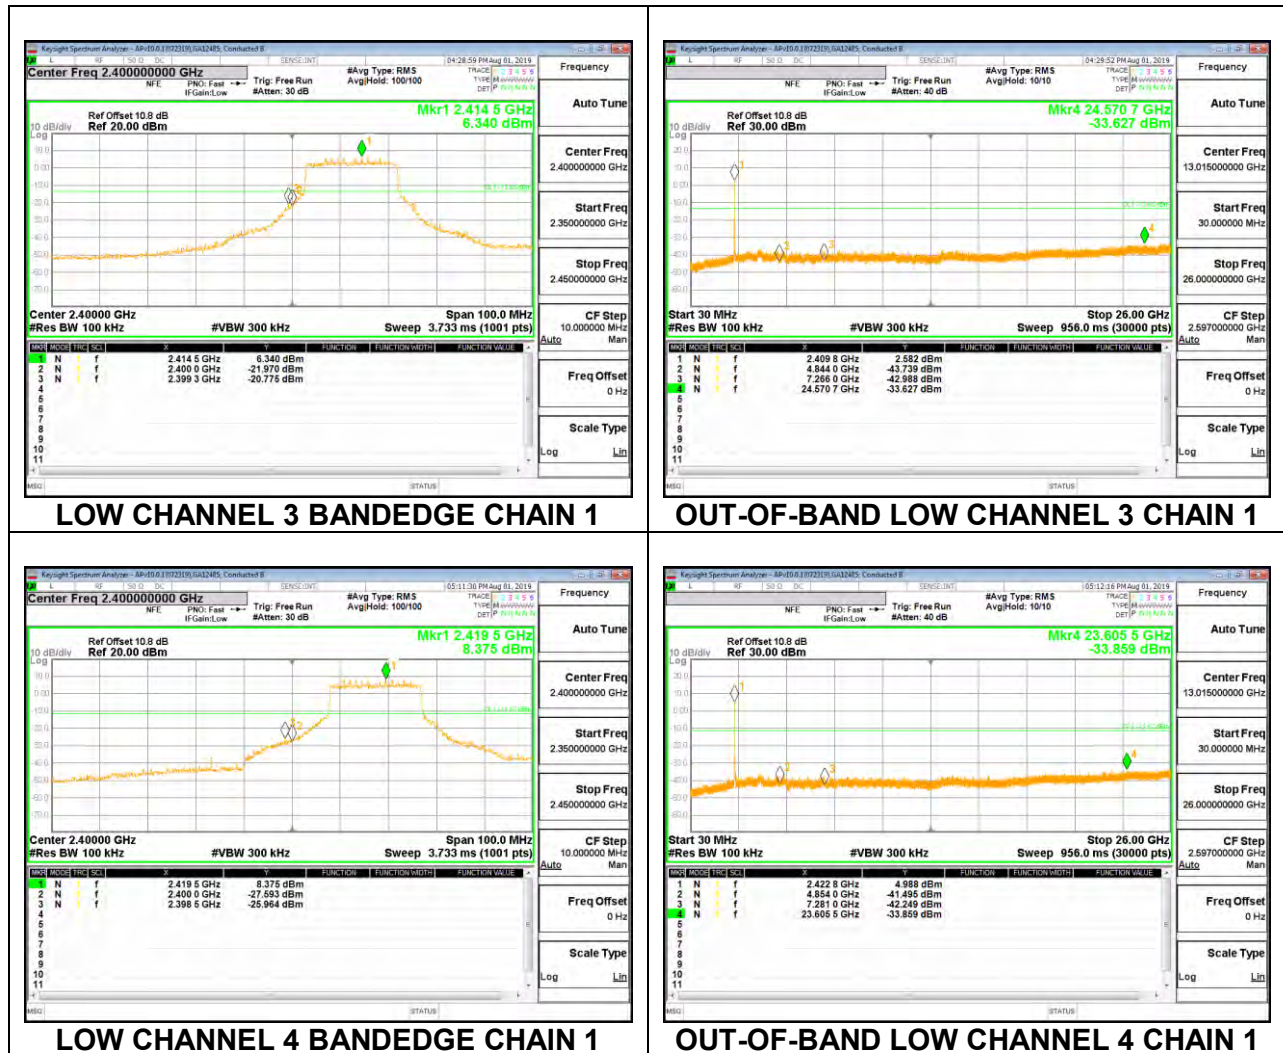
Keysight Spectrum Analyzer - APx10.0.1(872319),GA12485; Conducted B

Center Freq 2.400000000 GHz
NFE PNO: Fast IFGain:Low
Trig: Free Run
#Atten: 30 dB
#Avg Type: RMS
Avg|Hold: 100/100
04:28:59 PM Aug 01, 2019

Frequency
Auto Tune

Mkr1 2.414 5 GHz
6.340 dBm
Ref Offset 10.8 dB
10 dB/div Ref 20.00 dBm
Log

Center Freq 2.400000000 GHz
Start Freq 2.350000000 GHz
Stop Freq 2.450000000 GHz
CF Step 10.000000 MHz Auto Man
Freq Offset 0 Hz
Scale Type Log Lin

Center 2.40000 GHz
#Res BW 100 kHz
#VBW 300 kHz
Span 100.0 MHz
Sweep 3.733 ms (1001 pts)

| MKR | MODE | TRC | SCL | X | Y |
|---|---|---|---|---|---|
| 1 | N | 1 | f | 2.414 5 GHz | 6.340 dBm |
| 2 | N | 1 | f | 2.400 0 GHz | -21.970 dBm |
| 3 | N | 1 | f | 2.399 3 GHz | -20.775 dBm |

MSG STATUS

LOW CHANNEL 3 BANDEDGE CHAIN 1

Keysight Spectrum Analyzer - APx10.0.1(872319),GA12485; Conducted B

NFE PNO: Fast IFGain:Low
Trig: Free Run
#Atten: 40 dB
#Avg Type: RMS
Avg|Hold: 10/10
04:29:52 PM Aug 01, 2019

Frequency
Auto Tune

Mkr4 24.570 7 GHz
-33.627 dBm
Ref Offset 10.8 dB
10 dB/div Ref 30.00 dBm
Log

Center Freq 13.015000000 GHz
Start Freq 30.000000 MHz
Stop Freq 26.000000000 GHz
CF Step 2.597000000 GHz Auto Man
Freq Offset 0 Hz
Scale Type Log Lin

Start 30 MHz
#Res BW 100 kHz
#VBW 300 kHz
Stop 26.00 GHz
Sweep 956.0 ms (30000 pts)

| MKR | MODE | TRC | SCL | X | Y |
|---|---|---|---|---|---|
| 1 | N | 1 | f | 2.409 8 GHz | 2.582 dBm |
| 2 | N | 1 | f | 4.844 0 GHz | -43.739 dBm |
| 3 | N | 1 | f | 7.266 0 GHz | -42.988 dBm |
| 4 | N | 1 | f | 24.570 7 GHz | -33.627 dBm |

MSG STATUS

OUT-OF-BAND LOW CHANNEL 3 CHAIN 1

Keysight Spectrum Analyzer - APx10.0.1(872319),GA12485; Conducted B

Center Freq 2.400000000 GHz
NFE PNO: Fast IFGain:Low
Trig: Free Run
#Atten: 30 dB
#Avg Type: RMS
Avg|Hold: 100/100
05:11:30 PM Aug 01, 2019

Frequency
Auto Tune

Mkr1 2.419 5 GHz
8.375 dBm
Ref Offset 10.8 dB
10 dB/div Ref 20.00 dBm
Log

Center Freq 2.400000000 GHz
Start Freq 2.350000000 GHz
Stop Freq 2.450000000 GHz
CF Step 10.000000 MHz Auto Man
Freq Offset 0 Hz
Scale Type Log Lin

Center 2.40000 GHz
#Res BW 100 kHz
#VBW 300 kHz
Span 100.0 MHz
Sweep 3.733 ms (1001 pts)

| MKR | MODE | TRC | SCL | X | Y |
|---|---|---|---|---|---|
| 1 | N | 1 | f | 2.419 5 GHz | 8.375 dBm |
| 2 | N | 1 | f | 2.400 0 GHz | -27.593 dBm |
| 3 | N | 1 | f | 2.398 5 GHz | -25.964 dBm |

MSG STATUS

LOW CHANNEL 4 BANDEDGE CHAIN 1

Keysight Spectrum Analyzer - APx10.0.1(872319),GA12485; Conducted B

NFE PNO: Fast IFGain:Low
Trig: Free Run
#Atten: 40 dB
#Avg Type: RMS
Avg|Hold: 10/10
05:12:16 PM Aug 01, 2019

Frequency
Auto Tune

Mkr4 23.605 5 GHz
-33.859 dBm
Ref Offset 10.8 dB
10 dB/div Ref 30.00 dBm
Log

Center Freq 13.015000000 GHz
Start Freq 30.000000 MHz
Stop Freq 26.000000000 GHz
CF Step 2.597000000 GHz Auto Man
Freq Offset 0 Hz
Scale Type Log Lin

Start 30 MHz
#Res BW 100 kHz
#VBW 300 kHz
Stop 26.00 GHz
Sweep 956.0 ms (30000 pts)

| MKR | MODE | TRC | SCL | X | Y |
|---|---|---|---|---|---|
| 1 | N | 1 | f | 2.422 8 GHz | 4.988 dBm |
| 2 | N | 1 | f | 4.854 0 GHz | -41.495 dBm |
| 3 | N | 1 | f | 7.281 0 GHz | -42.249 dBm |
| 4 | N | 1 | f | 23.605 5 GHz | -33.859 dBm |

MSG STATUS

OUT-OF-BAND LOW CHANNEL 4 CHAIN 1